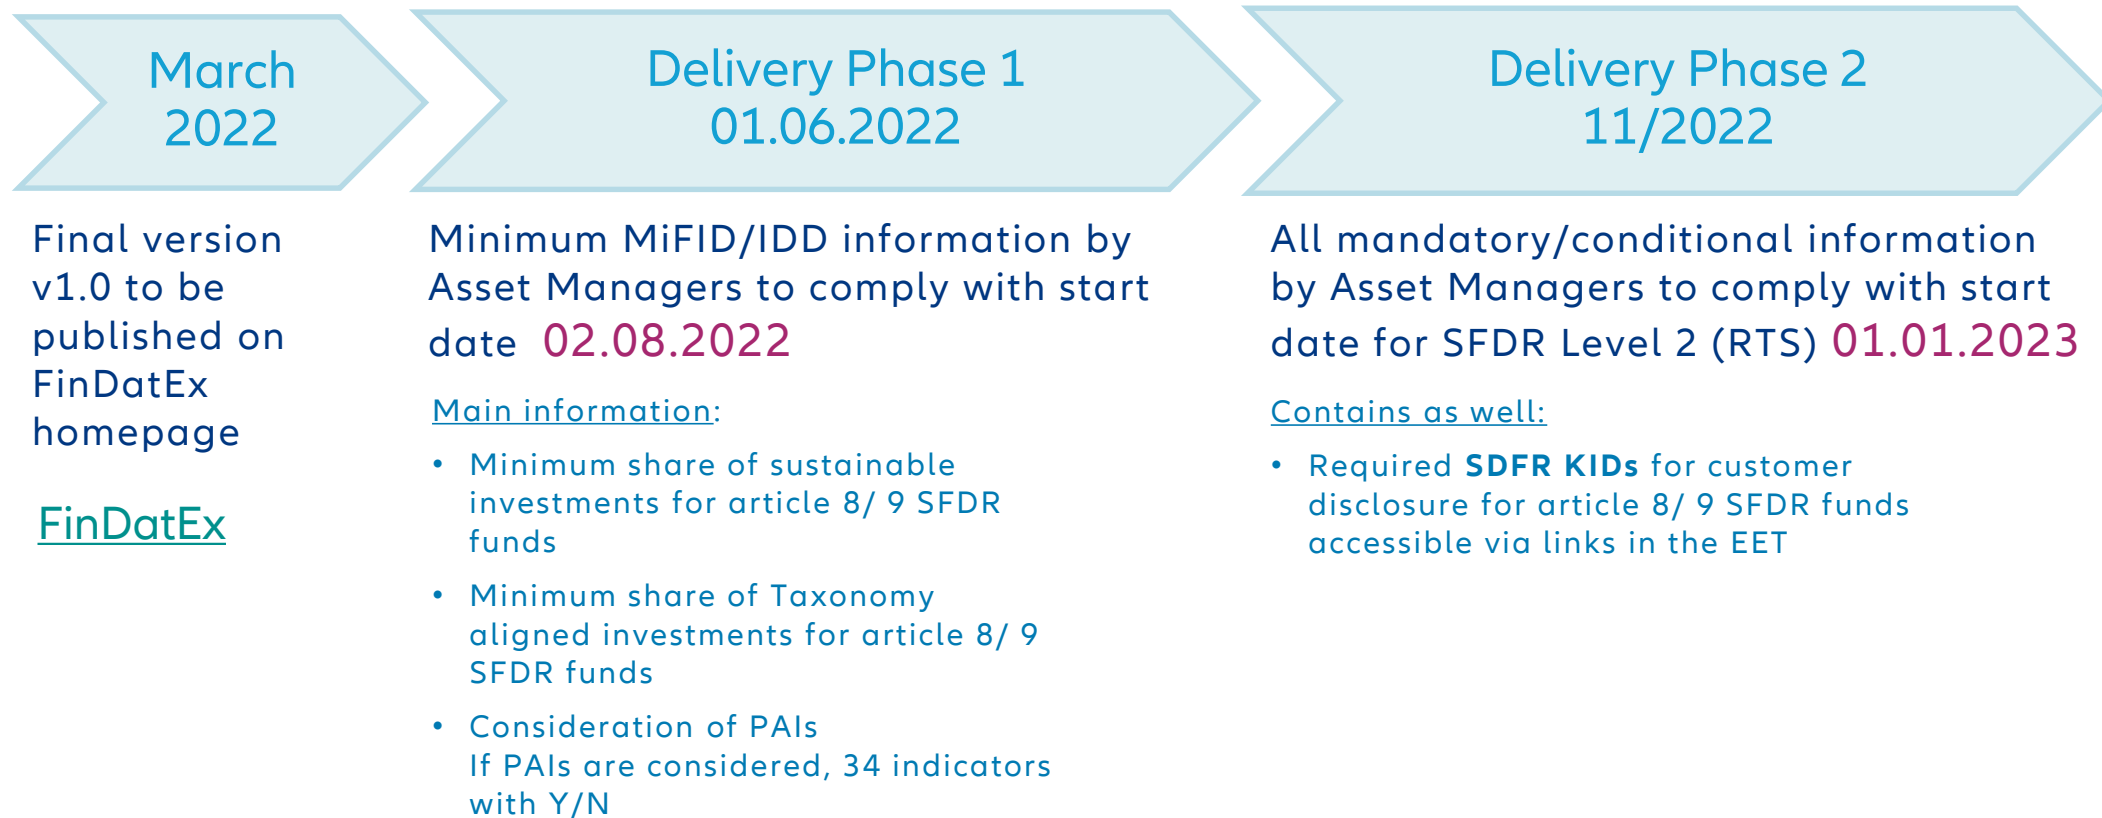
March 2022

Delivery Phase 1 01.06.2022

Delivery Phase 2 11/2022

Final version v1.0 to be published on FinDatEx homepage

FinDatEx

Minimum MiFID/IDD information by Asset Managers to comply with start date 02.08.2022

Main information:

• Minimum share of sustainable investments for article 8/ 9 SFDR funds

• Minimum share of Taxonomy aligned investments for article 8/ 9 SFDR funds

• Consideration of PAIs
If PAIs are considered, 34 indicators with Y/N

All mandatory/conditional information by Asset Managers to comply with start date for SFDR Level 2 (RTS) 01.01.2023

Contains as well:

• Required **SDFR KIDs** for customer disclosure for article 8/ 9 SFDR funds accessible via links in the EET